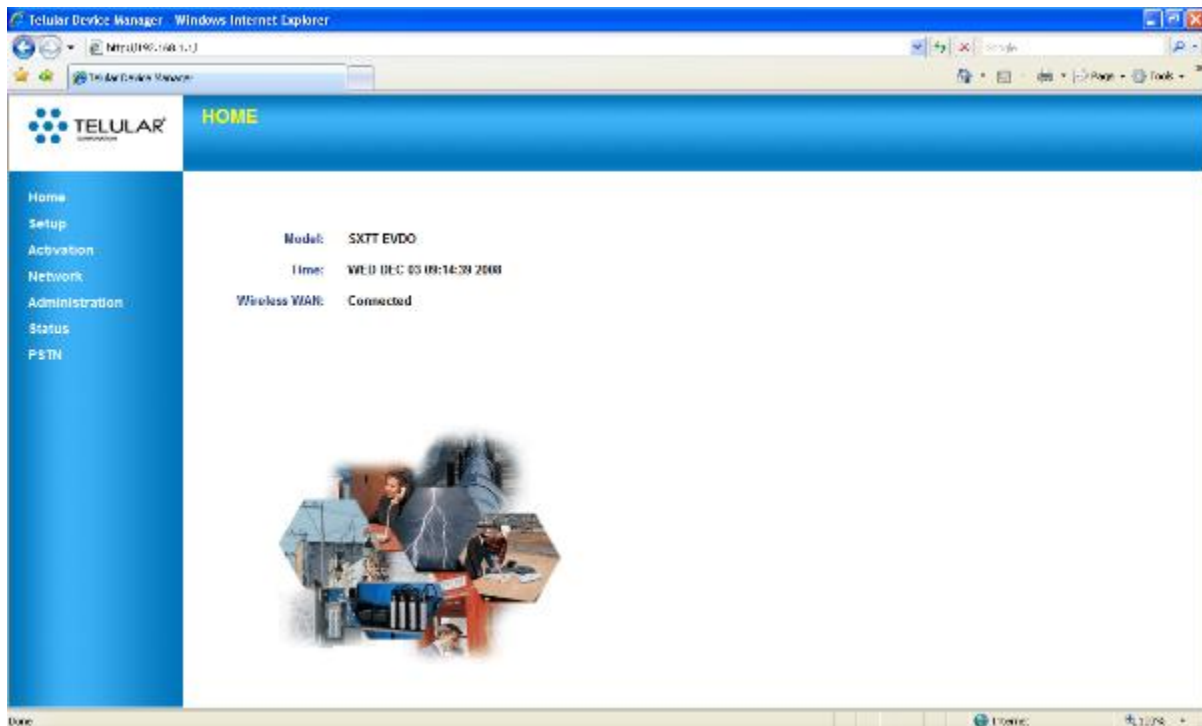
Telular Device Manager - Windows Internet Explorer

http://192.168.1.1

Google

Telular Device Manager

Page · Tools ·

TELULAR

HOME

Home
Setup
Activation
Network
Administration
Status
PSTN

Model: SX7T EVDO
Time: WED DEC 03 09:14:39 2008
Wireless WAN: Connected

Done

Internet

100%